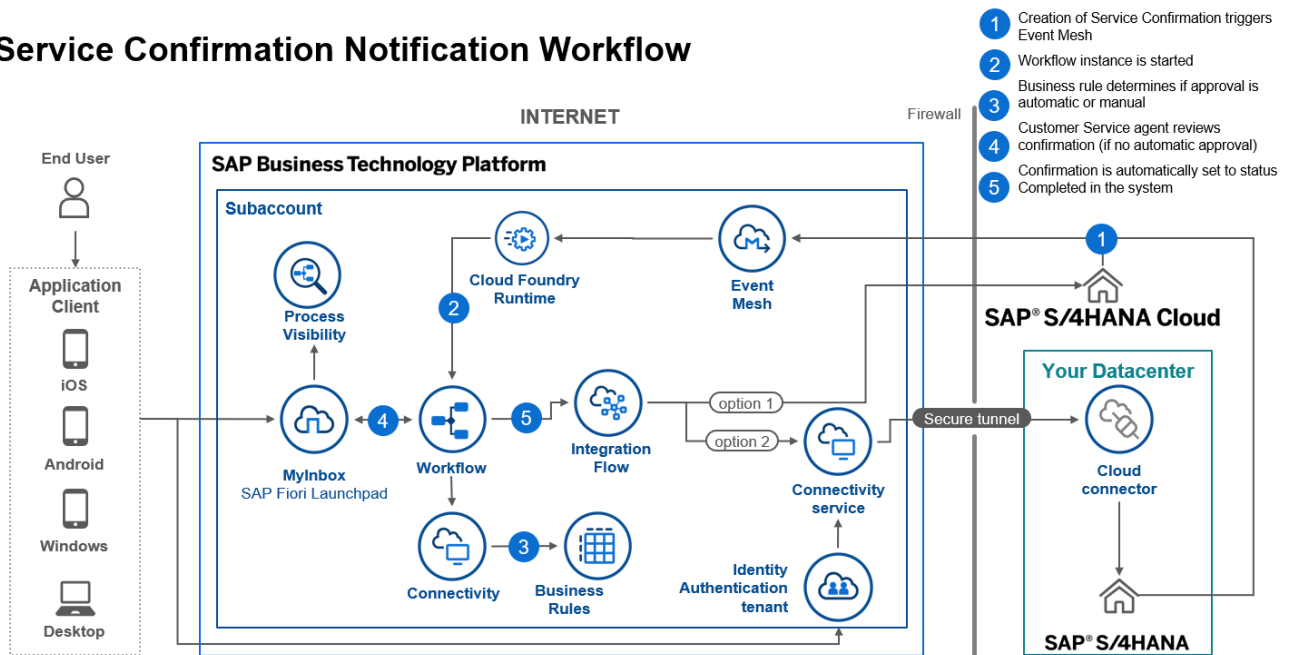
Service Confirmation Notification Workflow

1 Creation of Service Confirmation triggers Event Mesh
2 Workflow instance is started
3 Business rule determines if approval is automatic or manual
4 Customer Service agent reviews confirmation (if no automatic approval)
5 Confirmation is automatically set to status Completed in the system

INTERNET

Firewall

End User

Application Client

iOS

Android

Windows

Desktop

SAP Business Technology Platform

Subaccount

Process Visibility

Cloud Foundry Runtime

Event Mesh

1

2

SAP® S/4HANA Cloud

Your Datacenter

MyInbox
SAP Fiori Launchpad

4

Workflow

5

Integration Flow

option 1

option 2

Connectivity service

Secure tunnel

Cloud connector

Connectivity

3

Business Rules

Identity Authentication tenant

SAP® S/4HANA